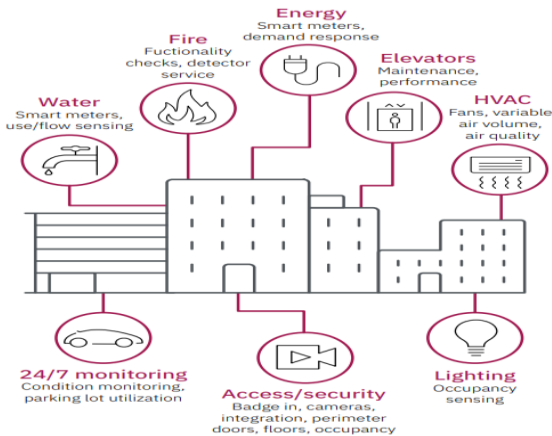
Energy
Smart meters, demand response

Fire
Fuctionality checks, detector service

Elevators
Maintenance, performance

Water
Smart meters, use/flow sensing

HVAC
Fans, variable air volume, air quality

24/7 monitoring
Condition monitoring, parking lot utilization

Access/security
Badge in, cameras, integration, perimeter doors, floors, occupancy

Lighting
Occupancy sensing